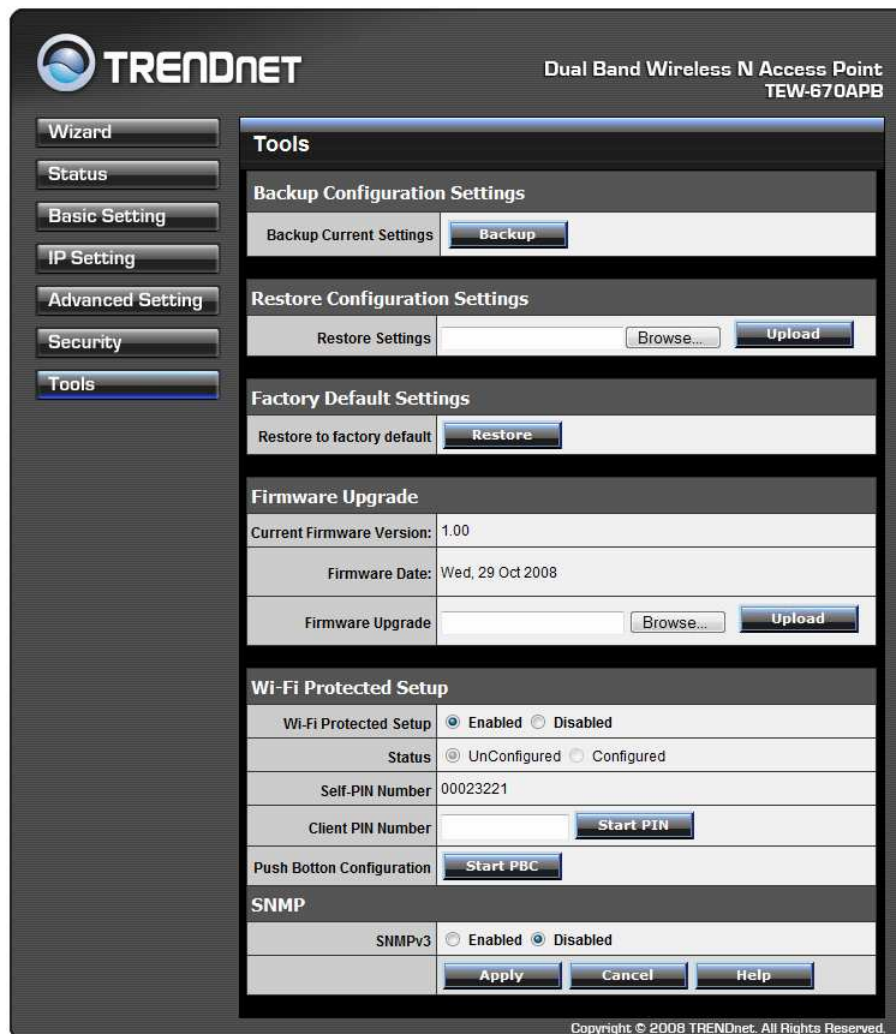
TRENDnET

Dual Band Wireless N Access Point
TEW-670APB

Wizard
Status
Basic Setting
IP Setting
Advanced Setting
Security
Tools

Tools

Backup Configuration Settings

| Backup Current Settings | Backup |
|---|---|

Restore Configuration Settings

| Restore Settings | Browse... Upload |
|---|---|

Factory Default Settings

| Restore to factory default | Restore |
|---|---|

Firmware Upgrade

| Current Firmware Version: | 1.00 |
|---|---|
| Firmware Date: | Wed, 29 Oct 2008 |
| Firmware Upgrade | Browse... Upload |

Wi-Fi Protected Setup

| Wi-Fi Protected Setup | Enabled Disabled |
|---|---|
| Status | UnConfigured Configured |
| Self-PIN Number | 00023221 |
| Client PIN Number | Start PIN |
| Push Botton Configuration | Start PBC |

SNMP

| SNMPv3 | Enabled Disabled |
|---|---|
| | Apply Cancel Help |

Copyright © 2008 TRENDnet. All Rights Reserved.